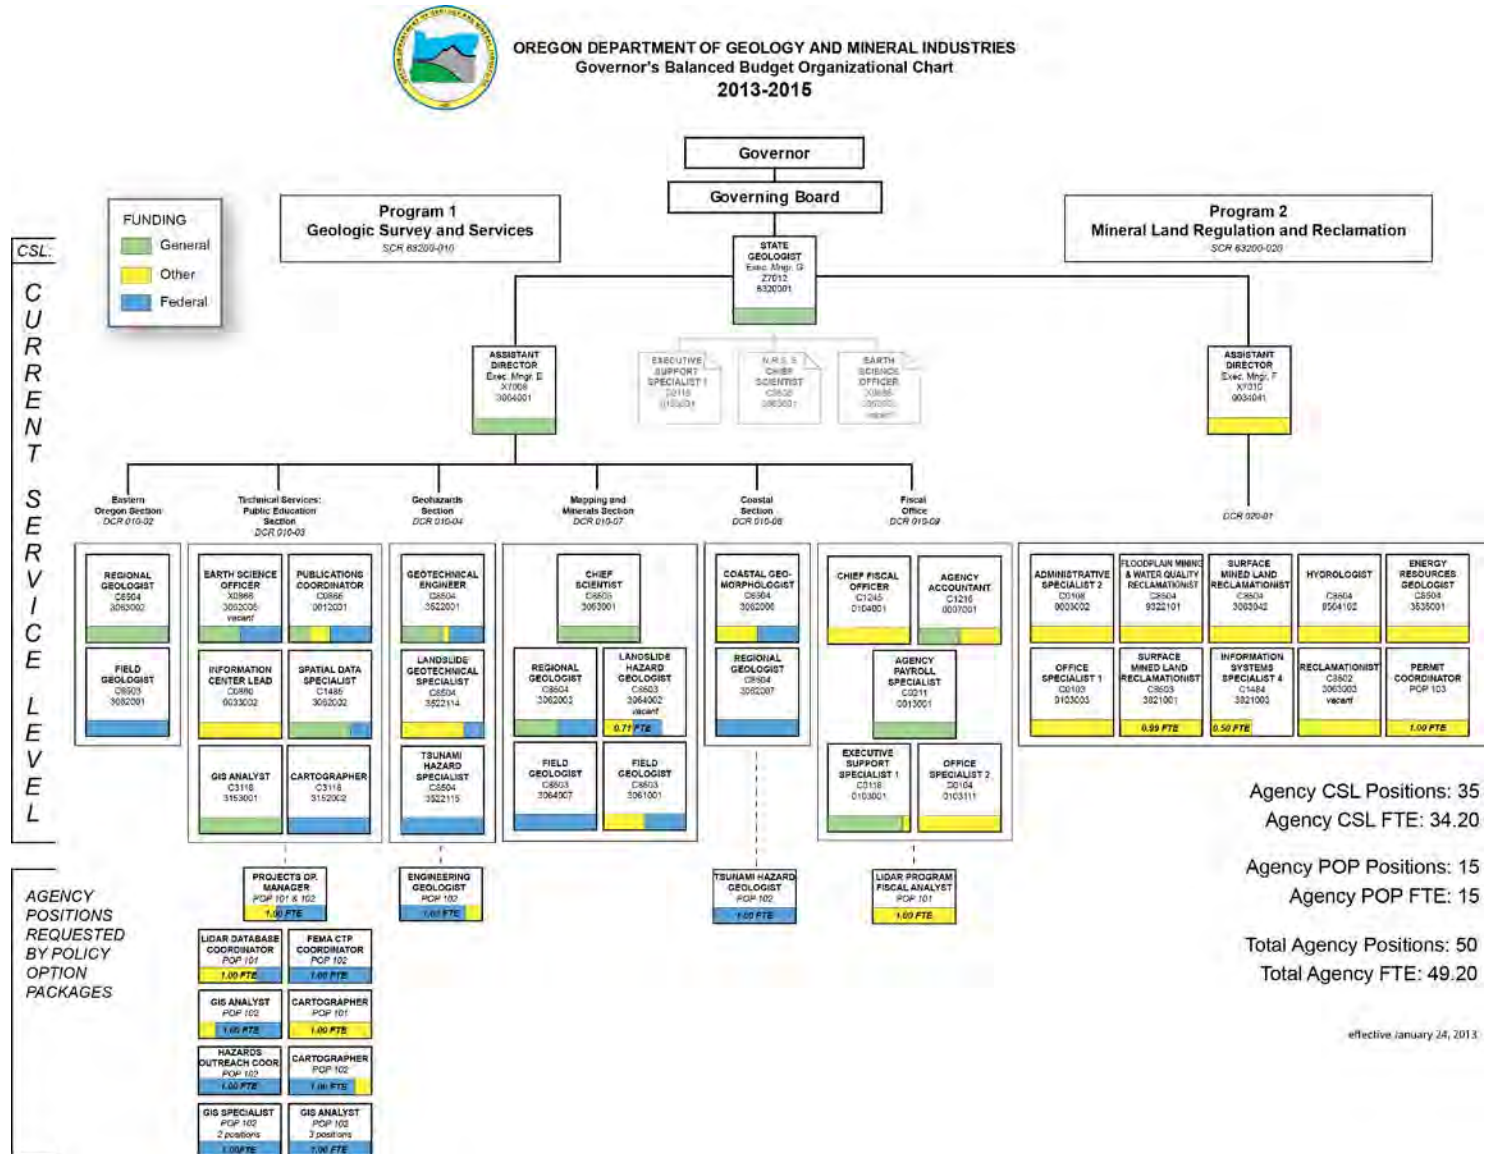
OREGON DEPARTMENT OF GEOLOGY AND MINERAL INDUSTRIES
Governor's Balanced Budget Organizational Chart
2013-2015

Governor

Governing Board

FUNDING
General
Other
Federal

Program 1
Geologic Survey and Services
SCR 63200-010

Program 2
Mineral Land Regulation and Reclamation
SCR 63200-020

CSL:
CURRENT SERVICE LEVEL

STATE GEOLOGIST
Exec. Mngr. G
Z7012
6320001

ASSISTANT DIRECTOR
Exec. Mngr. E
X7008
3004001

EXECUTIVE SUPPORT SPECIALIST I
C0118
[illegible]

N.R.S. 5
CHIEF SCIENTIST
C8505
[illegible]

EARTH SCIENCE OFFICER
X0866
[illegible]
vacant

ASSISTANT DIRECTOR
Exec. Mngr. F
X7010
0034041

Eastern Oregon Section
DCR 010-02

Technical Services: Public Education Section
DCR 010-03

Geohazards Section
DCR 010-04

Mapping and Minerals Section
DCR 010-07

Coastal Section
DCR 010-06

Fiscal Office
DCR 010-09

DCR 020-01

REGIONAL GEOLOGIST
C8504
3063002

FIELD GEOLOGIST
C8503
3082001

EARTH SCIENCE OFFICER
X0866
3092005
vacant

PUBLICATIONS COORDINATOR
C0866
0012001

INFORMATION CENTER LEAD
C0866
0033002

SPATIAL DATA SPECIALIST
C1485
3092002

GIS ANALYST
C3118
3153001

CARTOGRAPHER
C3118
3152002

GEOTECHNICAL ENGINEER
C8504
3522001

LANDSLIDE GEOTECHNICAL SPECIALIST
C8504
3522114

TSUNAMI HAZARD SPECIALIST
C8504
3522115

CHIEF SCIENTIST
C8505
3063001

REGIONAL GEOLOGIST
C8504
3062003

LANDSLIDE HAZARD GEOLOGIST
C8503
3064002
vacant
0.71 FTE

FIELD GEOLOGIST
C8503
3064007

FIELD GEOLOGIST
C8503
3061001

COASTAL GEOMORPHOLOGIST
C8504
3062006

REGIONAL GEOLOGIST
C8504
3062007

CHIEF FISCAL OFFICER
C1245
0104001

AGENCY ACCOUNTANT
C1216
0007001

AGENCY PAYROLL SPECIALIST
C0211
0013001

EXECUTIVE SUPPORT SPECIALIST 1
C0118
0103001

OFFICE SPECIALIST 2
C0104
0103111

ADMINISTRATIVE SPECIALIST 2
C0108
0003002

FLOODPLAIN MINING & WATER QUALITY RECLAMATIONIST
C8504
9322101

SURFACE MINED LAND RECLAMATIONIST
C8504
3063042

HYDROLOGIST
C8504
8504102

ENERGY RESOURCES GEOLOGIST
C8504
3535001

OFFICE SPECIALIST 1
C0103
0103003

SURFACE MINED LAND RECLAMATIONIST
C8503
3821001
0.99 FTE

INFORMATION SYSTEMS SPECIALIST 4
C1484
3821003
0.50 FTE

RECLAMATIONIST
C8502
3063003
vacant

PERMIT COORDINATOR
POP 103
1.00 FTE

Agency CSL Positions: 35
Agency CSL FTE: 34.20

Agency POP Positions: 15
Agency POP FTE: 15

Total Agency Positions: 50
Total Agency FTE: 49.20

effective January 24, 2013

AGENCY POSITIONS REQUESTED BY POLICY OPTION PACKAGES

PROJECTS OP. MANAGER
POP 101 & 102
1.00 FTE

LIDAR DATABASE COORDINATOR
POP 101
1.00 FTE

FEMA CTP COORDINATOR
POP 102
1.00 FTE

GIS ANALYST
POP 102
1.00 FTE

CARTOGRAPHER
POP 101
1.00 FTE

HAZARDS OUTREACH COOR.
POP 102
1.00 FTE

CARTOGRAPHER
POP 102
1.00 FTE

GIS SPECIALIST
POP 102
2 positions
1.00 FTE

GIS ANALYST
POP 102
3 positions
1.00 FTE

ENGINEERING GEOLOGIST
POP 102
1.00 FTE

TSUNAMI HAZARD GEOLOGIST
POP 102
1.00 FTE

LIDAR PROGRAM FISCAL ANALYST
POP 101
1.00 FTE